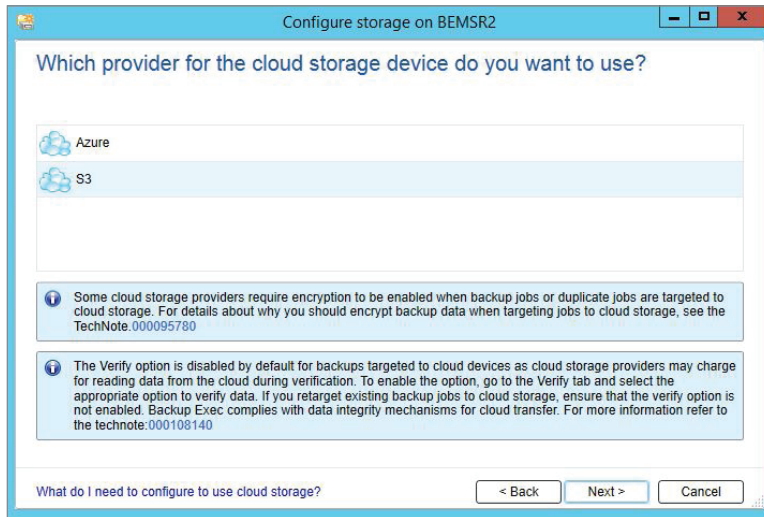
Configure storage on BEMSR2

Which provider for the cloud storage device do you want to use?

Azure

S3

Some cloud storage providers require encryption to be enabled when backup jobs or duplicate jobs are targeted to cloud storage. For details about why you should encrypt backup data when targeting jobs to cloud storage, see the TechNote.000095780

The Verify option is disabled by default for backups targeted to cloud devices as cloud storage providers may charge for reading data from the cloud during verification. To enable the option, go to the Verify tab and select the appropriate option to verify data. If you retarget existing backup jobs to cloud storage, ensure that the verify option is not enabled. Backup Exec complies with data integrity mechanisms for cloud transfer. For more information refer to the technote:000108140

What do I need to configure to use cloud storage?

< Back

Next >

Cancel